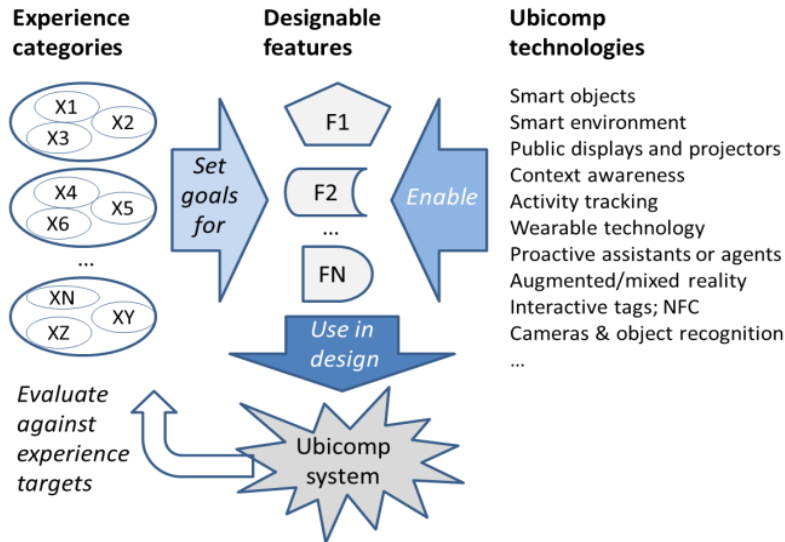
Experience categories

X1
X3
X2

X4
X6
X5

...

XN
XZ
XY

Set goals for

Designable features

F1

F2

...

FN

Enable

Ubicomp technologies

Smart objects
Smart environment
Public displays and projectors
Context awareness
Activity tracking
Wearable technology
Proactive assistants or agents
Augmented/mixed reality
Interactive tags; NFC
Cameras & object recognition
...

Use in design

Evaluate against experience targets

Ubicomp system